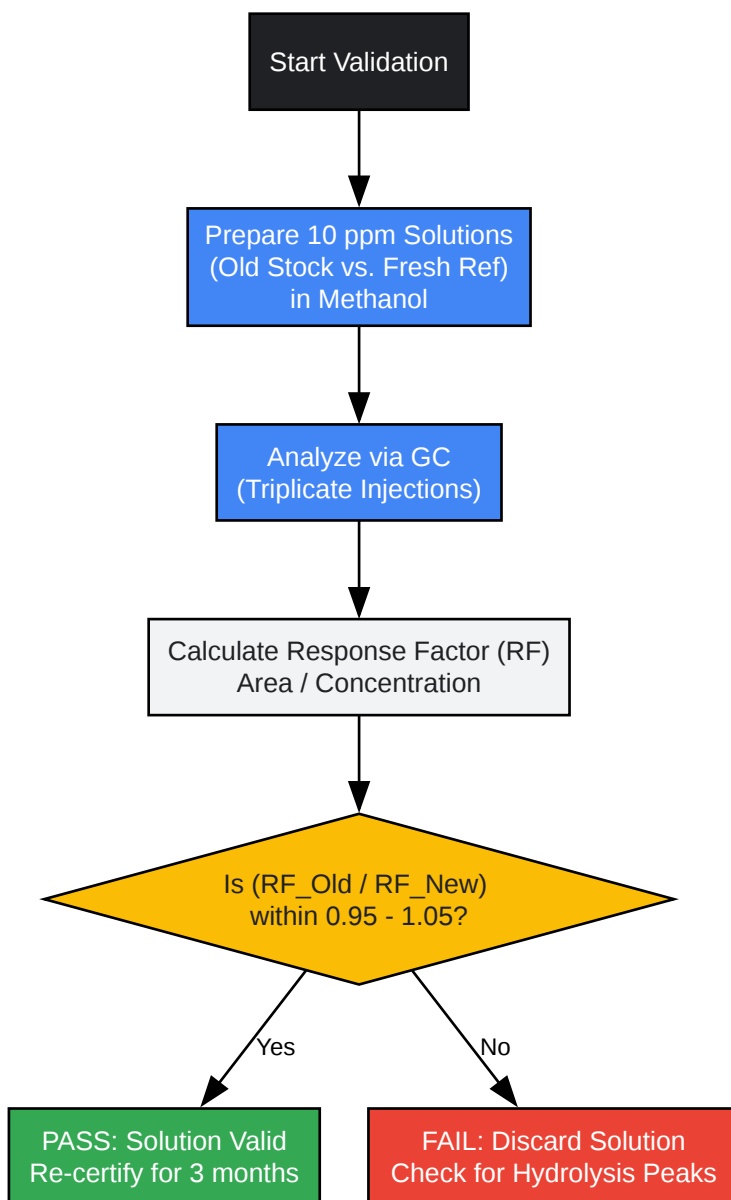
Start Validation

Prepare 10 ppm Solutions
(Old Stock vs. Fresh Ref)
in Methanol

Analyze via GC
(Triplicate Injections)

Calculate Response Factor (RF)
Area / Concentration

Is (RF_Old / RF_New)
within 0.95 - 1.05?

Yes

No

PASS: Solution Valid
Re-certify for 3 months

FAIL: Discard Solution
Check for Hydrolysis Peaks